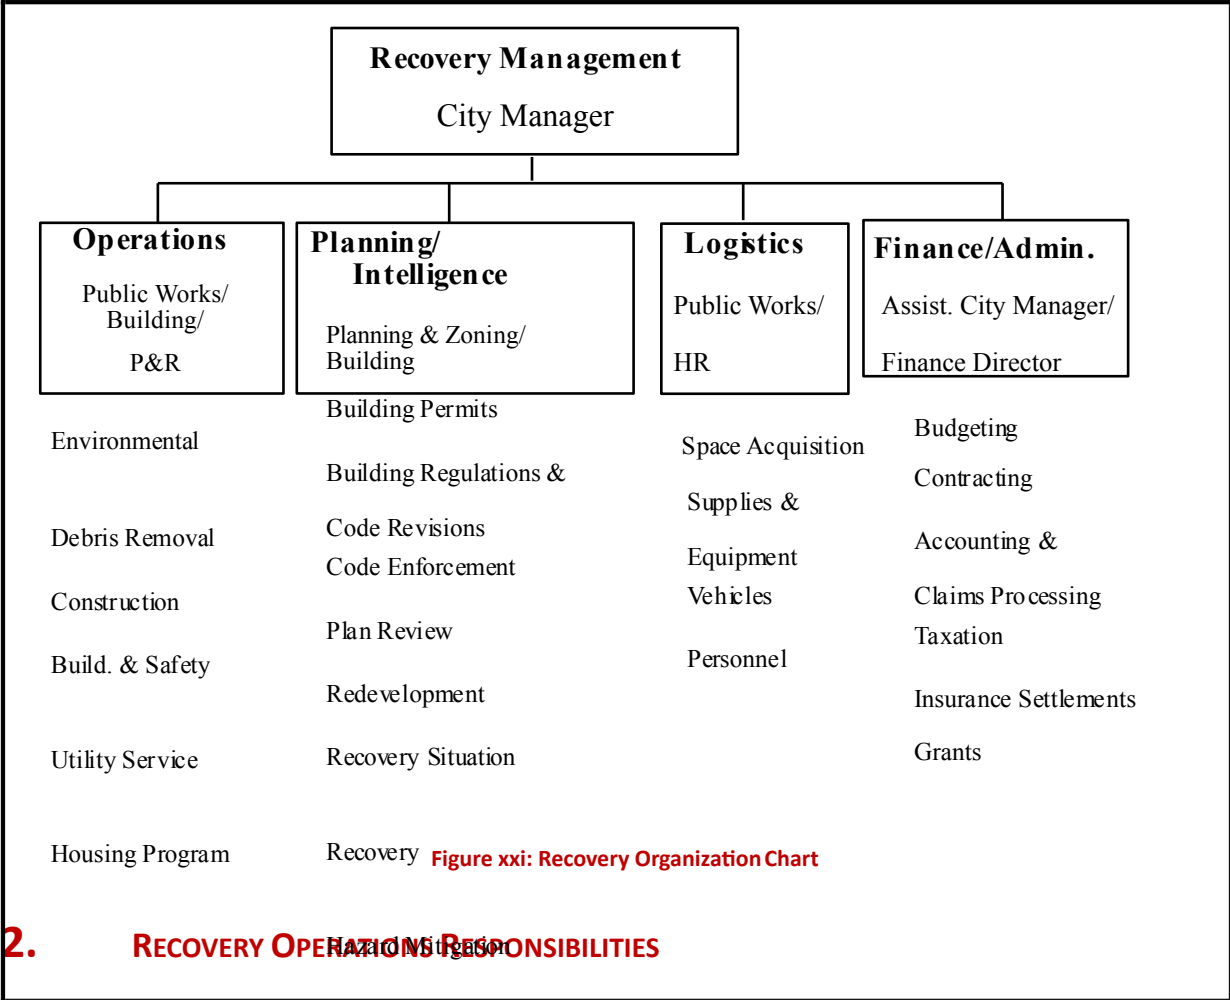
Recovery Management
City Manager

Operations
Public Works/ Building/
P&R

Environmental

Debris Removal

Construction

Build. & Safety

Utility Service

Housing Program

Planning/ Intelligence
Planning & Zoning/ Building

Building Permits

Building Regulations &

Code Revisions
Code Enforcement

Plan Review

Redevelopment

Recovery Situation

Recovery

Hazard Mitigation

Logistics
Public Works/
HR

Space Acquisition

Supplies &

Equipment
Vehicles

Personnel

Finance/Admin.
Assist. City Manager/
Finance Director

Budgeting

Contracting

Accounting &

Claims Processing
Taxation

Insurance Settlements

Grants

Figure xxi: Recovery Organization Chart

2. RECOVERY OPERATIONS RESPONSIBILITIES